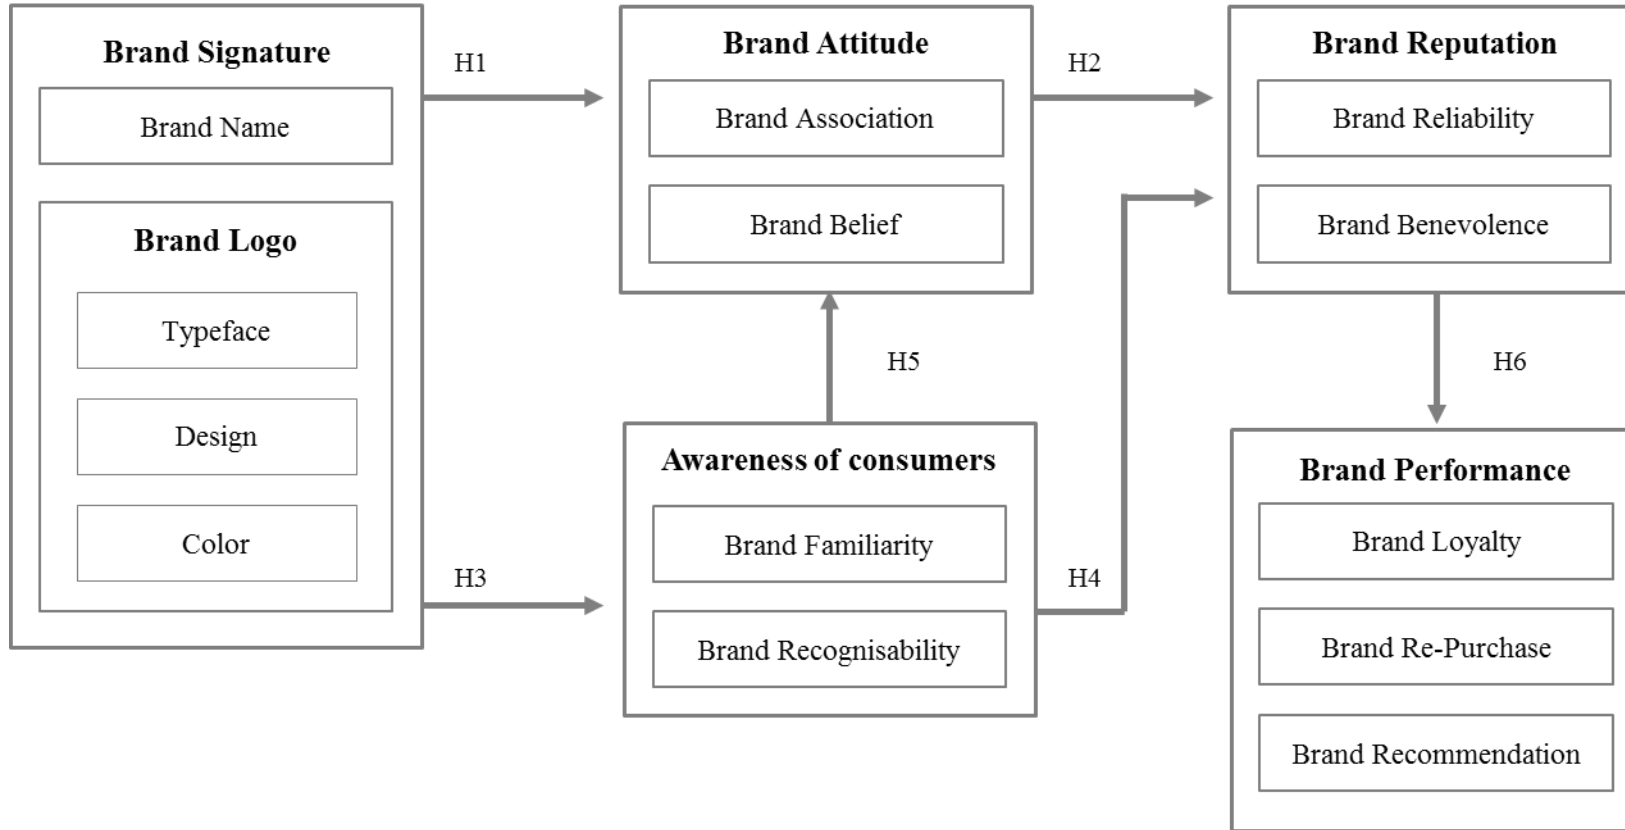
Brand Signature

Brand Name

Brand Logo

Typeface

Design

Color

H1

H3

Brand Attitude

Brand Association

Brand Belief

H5

Awareness of consumers

Brand Familiarity

Brand Recognisability

H2

H4

Brand Reputation

Brand Reliability

Brand Benevolence

H6

Brand Performance

Brand Loyalty

Brand Re-Purchase

Brand Recommendation